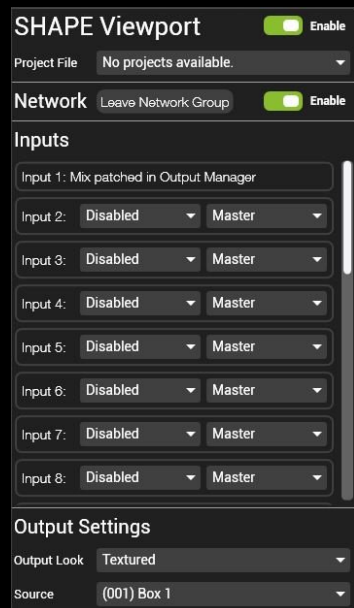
SHAPE Viewport
Enable

Project File
No projects available.

Network
Leave Network Group
Enable

Inputs

Input 1: Mix patched in Output Manager

| | | |
|---|---|---|
| Input 2: | Disabled | Master |
| Input 3: | Disabled | Master |
| Input 4: | Disabled | Master |
| Input 5: | Disabled | Master |
| Input 6: | Disabled | Master |
| Input 7: | Disabled | Master |
| Input 8: | Disabled | Master |

Output Settings

Output Look
Textured

Source
(001) Box 1